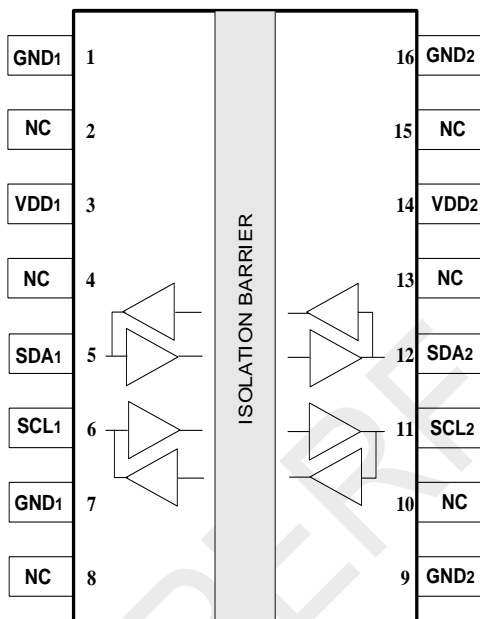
| Pin | Label | | Pin | Label |
|---|---|---|---|---|
| 1 | GND1 | | 16 | GND2 |
| 2 | NC | | 15 | NC |
| 3 | VDD1 | | 14 | VDD2 |
| 4 | NC | | 13 | NC |
| 5 | SDA1 | | 12 | SDA2 |
| 6 | SCL1 | | 11 | SCL2 |
| 7 | GND1 | | 10 | NC |
| 8 | NC | | 9 | GND2 |

ISOLATION BARRIER